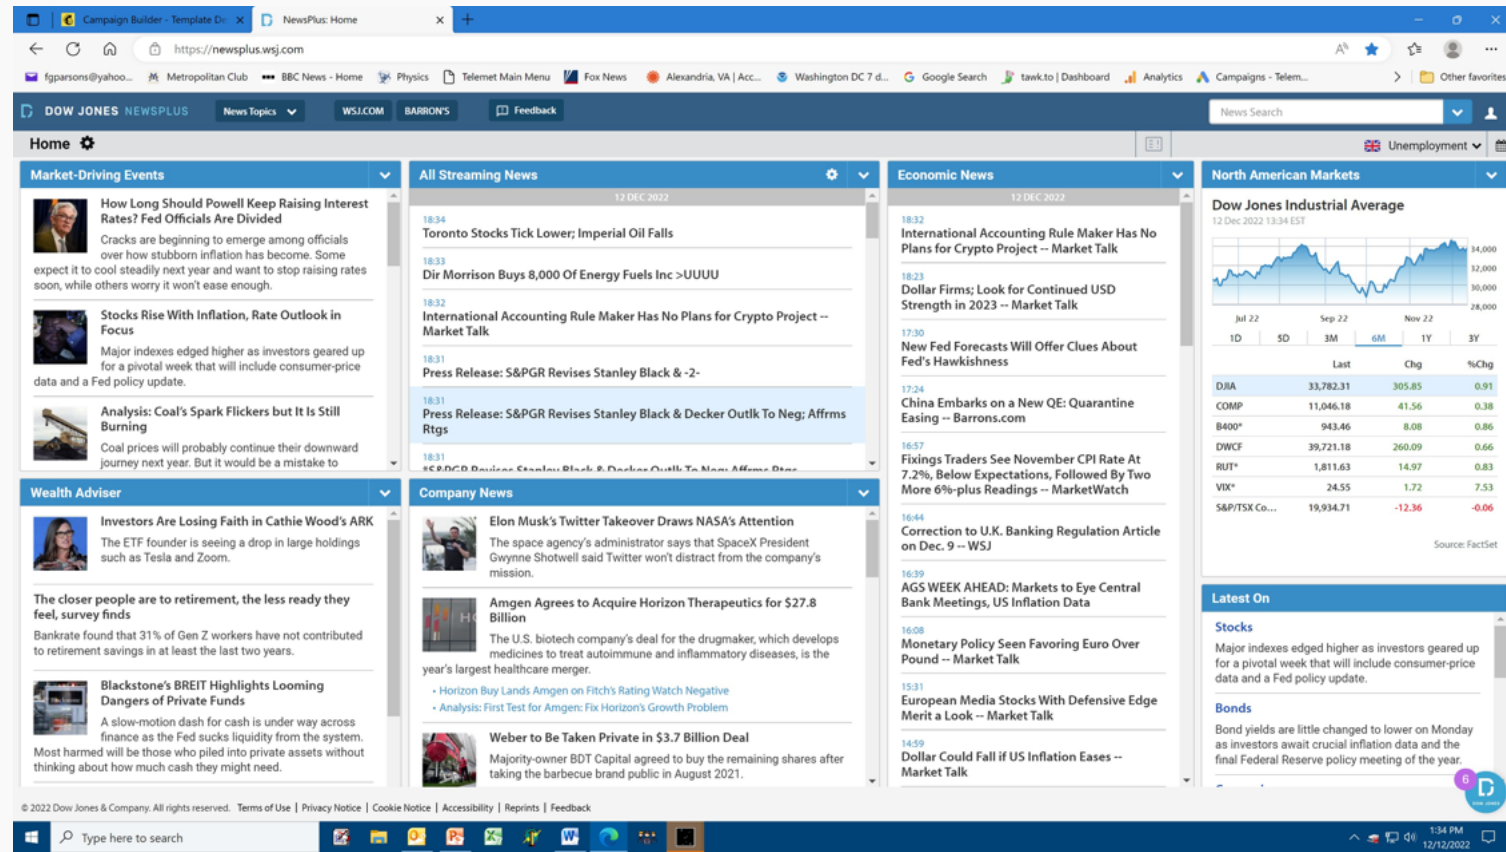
Campaign Builder - Template De ×   NewsPlus: Home ×   +

https://newsplus.wsj.com

fgparsons@yahoo...   Metropolitan Club   BBC News - Home   Physics   Telemet Main Menu   Fox News   Alexandria, VA | Acc...   Washington DC 7 d...   Google Search   tawk.to | Dashboard   Analytics   Campaigns - Telem...   Other favorites

DOW JONES NEWSPLUS   News Topics   WSJ.COM   BARRON'S   Feedback   News Search

Home

Unemployment

Market-Driving Events

How Long Should Powell Keep Raising Interest Rates? Fed Officials Are Divided

Cracks are beginning to emerge among officials over how stubborn inflation has become. Some expect it to cool steadily next year and want to stop raising rates soon, while others worry it won't ease enough.

Stocks Rise With Inflation, Rate Outlook in Focus

Major indexes edged higher as investors geared up for a pivotal week that will include consumer-price data and a Fed policy update.

Analysis: Coal's Spark Flickers but It Is Still Burning

Coal prices will probably continue their downward journey next year. But it would be a mistake to

All Streaming News

12 DEC 2022

18:34
Toronto Stocks Tick Lower; Imperial Oil Falls

18:33
Dir Morrison Buys 8,000 Of Energy Fuels Inc >UUUU

18:32
International Accounting Rule Maker Has No Plans for Crypto Project -- Market Talk

18:31
Press Release: S&PGR Revises Stanley Black & -2-

18:31
Press Release: S&PGR Revises Stanley Black & Decker Outlk To Neg; Affrms Rtgs

18:31
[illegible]

Economic News

12 DEC 2022

18:32
International Accounting Rule Maker Has No Plans for Crypto Project -- Market Talk

18:23
Dollar Firms; Look for Continued USD Strength in 2023 -- Market Talk

17:30
New Fed Forecasts Will Offer Clues About Fed's Hawkishness

17:24
China Embarks on a New QE: Quarantine Easing -- Barrons.com

16:57
Fixings Traders See November CPI Rate At 7.2%, Below Expectations, Followed By Two More 6%-plus Readings -- MarketWatch

16:44
Correction to U.K. Banking Regulation Article on Dec. 9 -- WSJ

16:39
AGS WEEK AHEAD: Markets to Eye Central Bank Meetings, US Inflation Data

16:08
Monetary Policy Seen Favoring Euro Over Pound -- Market Talk

15:31
European Media Stocks With Defensive Edge Merit a Look -- Market Talk

14:59
Dollar Could Fall if US Inflation Eases -- Market Talk

North American Markets

Dow Jones Industrial Average
12 Dec 2022 13:34 EST

34,000
32,000
30,000
28,000

Jul 22   Sep 22   Nov 22

1D   5D   3M   6M   1Y   3Y

| | Last | Chg | %Chg |
|---|---|---|---|
| DJIA | 33,782.31 | 305.85 | 0.91 |
| COMP | 11,046.18 | 41.56 | 0.38 |
| B400* | 943.46 | 8.08 | 0.86 |
| DWCF | 39,721.18 | 260.09 | 0.66 |
| RUT* | 1,811.63 | 14.97 | 0.83 |
| VIX* | 24.55 | 1.72 | 7.53 |
| S&P/TSX Co... | 19,934.71 | -12.36 | -0.06 |

Source: FactSet

Wealth Adviser

Investors Are Losing Faith in Cathie Wood's ARK

The ETF founder is seeing a drop in large holdings such as Tesla and Zoom.

The closer people are to retirement, the less ready they feel, survey finds

Bankrate found that 31% of Gen Z workers have not contributed to retirement savings in at least the last two years.

Blackstone's BREIT Highlights Looming Dangers of Private Funds

A slow-motion dash for cash is under way across finance as the Fed sucks liquidity from the system. Most harmed will be those who piled into private assets without thinking about how much cash they might need.

Company News

Elon Musk's Twitter Takeover Draws NASA's Attention

The space agency's administrator says that SpaceX President Gwynne Shotwell said Twitter won't distract from the company's mission.

Amgen Agrees to Acquire Horizon Therapeutics for $27.8 Billion

The U.S. biotech company's deal for the drugmaker, which develops medicines to treat autoimmune and inflammatory diseases, is the year's largest healthcare merger.

• Horizon Buy Lands Amgen on Fitch's Rating Watch Negative
• Analysis: First Test for Amgen: Fix Horizon's Growth Problem

Weber to Be Taken Private in $3.7 Billion Deal

Majority-owner BDT Capital agreed to buy the remaining shares after taking the barbecue brand public in August 2021.

Latest On

Stocks
Major indexes edged higher as investors geared up for a pivotal week that will include consumer-price data and a Fed policy update.

Bonds
Bond yields are little changed to lower on Monday as investors await crucial inflation data and the final Federal Reserve policy meeting of the year.

© 2022 Dow Jones & Company. All rights reserved. Terms of Use | Privacy Notice | Cookie Notice | Accessibility | Reprints | Feedback

Type here to search

1:34 PM
12/12/2022